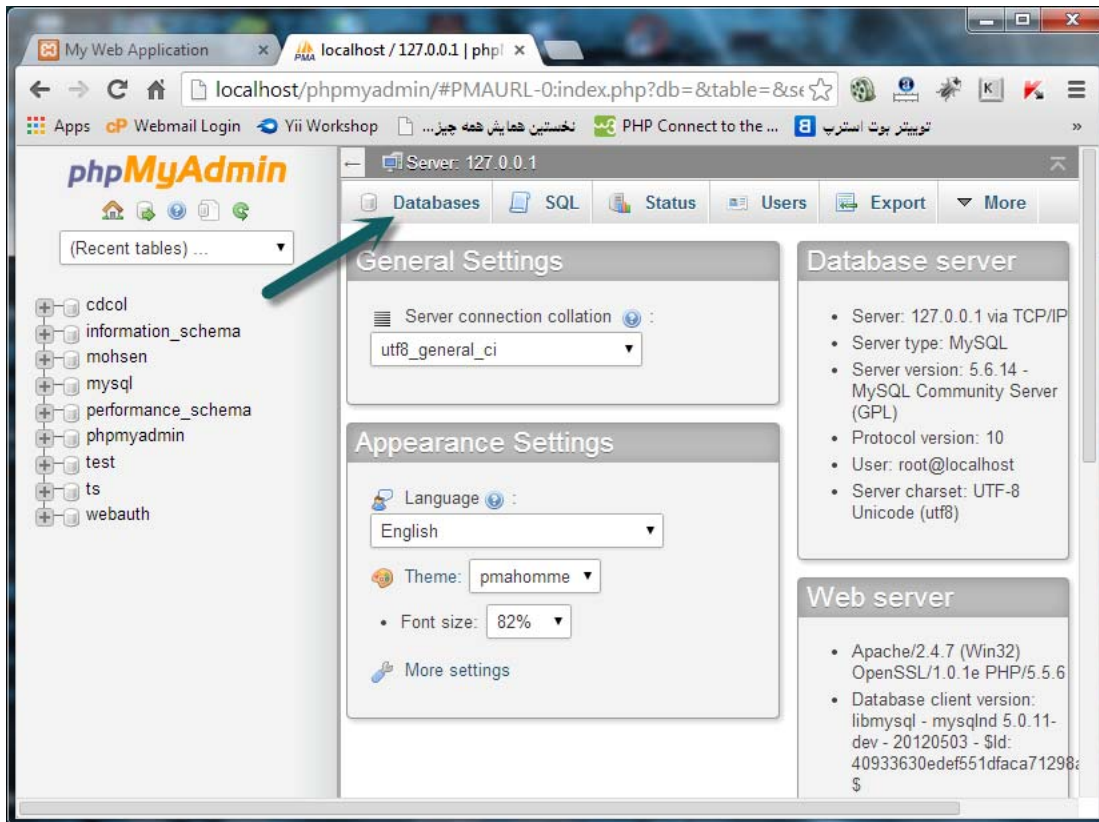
My Web Application ×
localhost / 127.0.0.1 | phpl ×

localhost/phpmyadmin/#PMAURL-0:index.php?db=&table=&se

Apps cP Webmail Login Yii Workshop ... نخستین همایش همه چیز PHP Connect to the ... توییتر بوت استرپ »

phpMyAdmin

(Recent tables) ...

cdcol
information_schema
mohsen
mysql
performance_schema
phpmyadmin
test
ts
webauth

Server: 127.0.0.1

Databases | SQL | Status | Users | Export | More

General Settings

Server connection collation :
utf8_general_ci

Appearance Settings

Language :
English

Theme: pmahomme

• Font size: 82%

More settings

Database server

• Server: 127.0.0.1 via TCP/IP
• Server type: MySQL
• Server version: 5.6.14 - MySQL Community Server (GPL)
• Protocol version: 10
• User: root@localhost
• Server charset: UTF-8 Unicode (utf8)

Web server

• Apache/2.4.7 (Win32) OpenSSL/1.0.1e PHP/5.5.6
• Database client version: libmysql - mysqlnd 5.0.11-dev - 20120503 - $Id: 40933630edef551dfaca71298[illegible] $